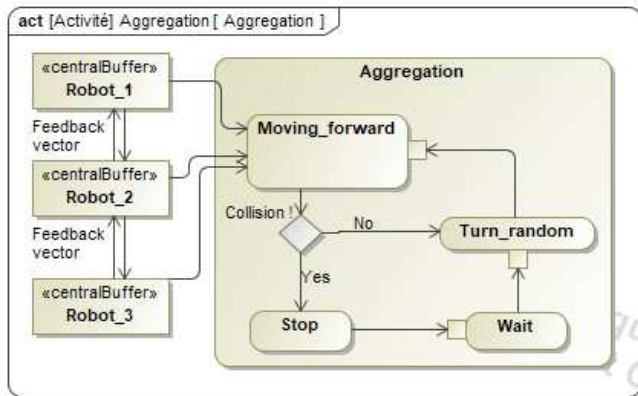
act [Activité] Aggregation [ Aggregation ]

«centralBuffer»
Robot_1

Feedback vector

«centralBuffer»
Robot_2

Feedback vector

«centralBuffer»
Robot_3

Aggregation

Moving_forward

Collision !

No

Turn_random

Yes

Stop

Wait